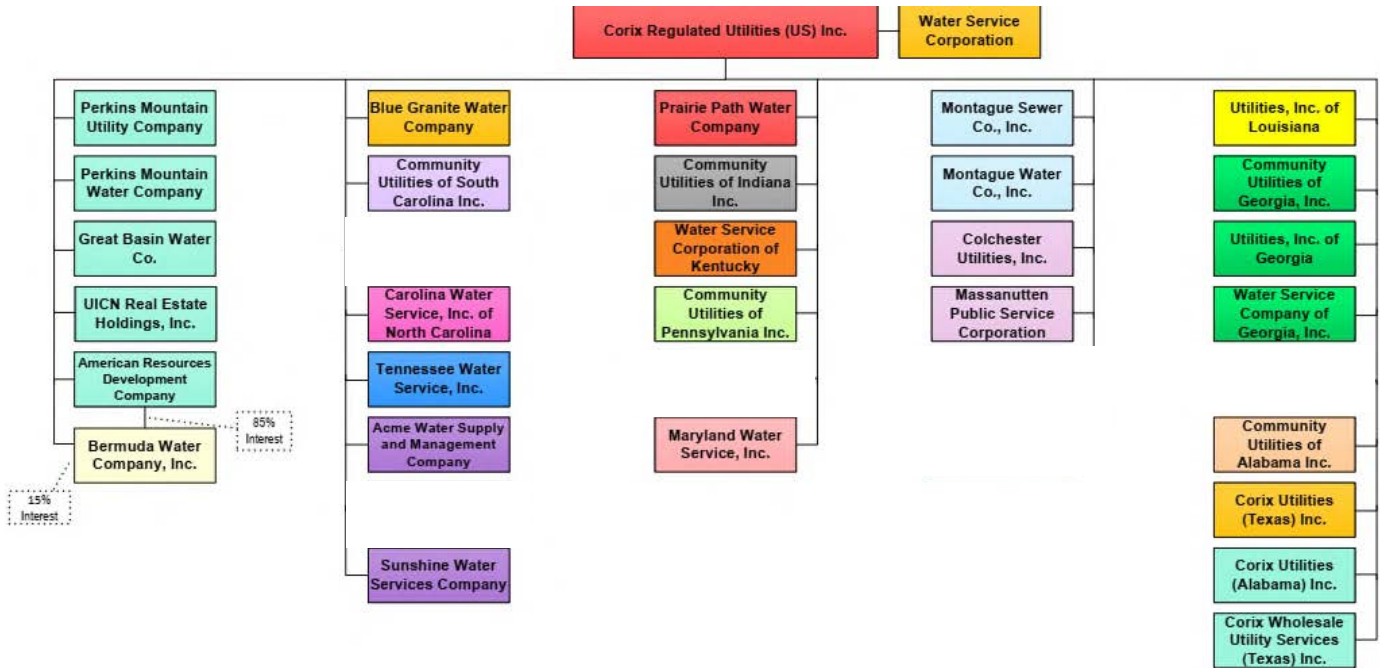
Corix Regulated Utilities (US) Inc.

Water Service Corporation

Perkins Mountain Utility Company

Perkins Mountain Water Company

Great Basin Water Co.

UICN Real Estate Holdings, Inc.

American Resources Development Company

85% Interest

Bermuda Water Company, Inc.

15% Interest

Blue Granite Water Company

Community Utilities of South Carolina Inc.

Carolina Water Service, Inc. of North Carolina

Tennessee Water Service, Inc.

Acme Water Supply and Management Company

Sunshine Water Services Company

Prairie Path Water Company

Community Utilities of Indiana Inc.

Water Service Corporation of Kentucky

Community Utilities of Pennsylvania Inc.

Maryland Water Service, Inc.

Montague Sewer Co., Inc.

Montague Water Co., Inc.

Colchester Utilities, Inc.

Massanutten Public Service Corporation

Utilities, Inc. of Louisiana

Community Utilities of Georgia, Inc.

Utilities, Inc. of Georgia

Water Service Company of Georgia, Inc.

Community Utilities of Alabama Inc.

Corix Utilities (Texas) Inc.

Corix Utilities (Alabama) Inc.

Corix Wholesale Utility Services (Texas) Inc.